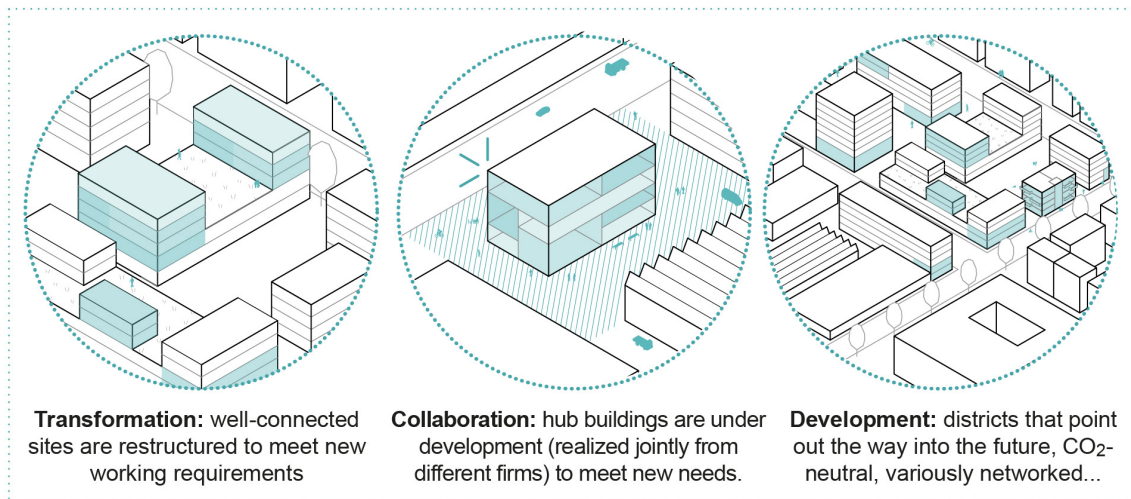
**Transformation:** well-connected sites are restructured to meet new working requirements

**Collaboration:** hub buildings are under development (realized jointly from different firms) to meet new needs.

**Development:** districts that point out the way into the future, $CO_2$-neutral, variously networked...